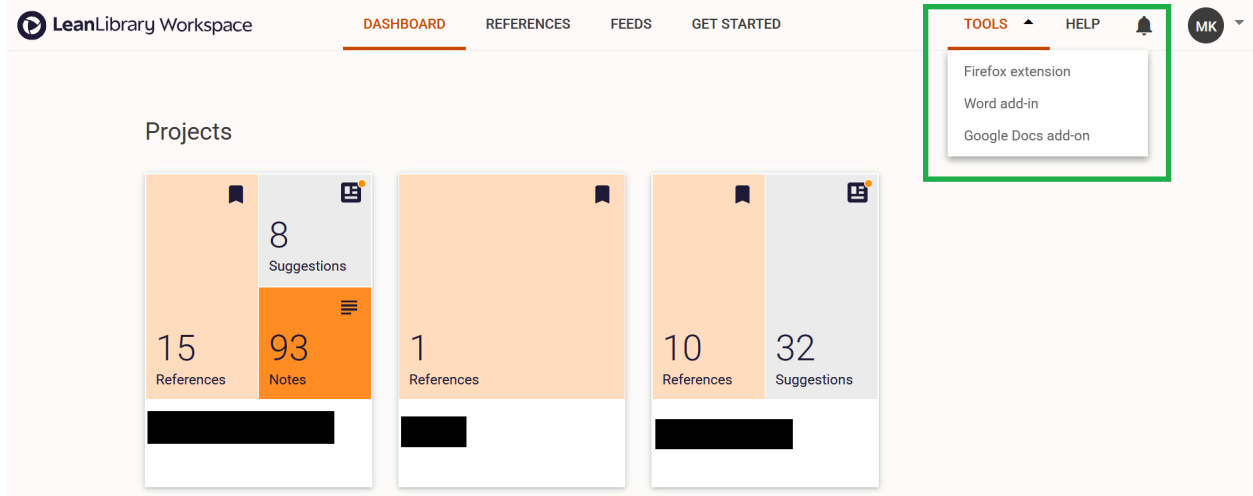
LeanLibrary Workspace

DASHBOARD REFERENCES FEEDS GET STARTED

TOOLS HELP MK

Firefox extension
Word add-in
Google Docs add-on

Projects

8
Suggestions

15
References

93
Notes

1
References

10
References

32
Suggestions